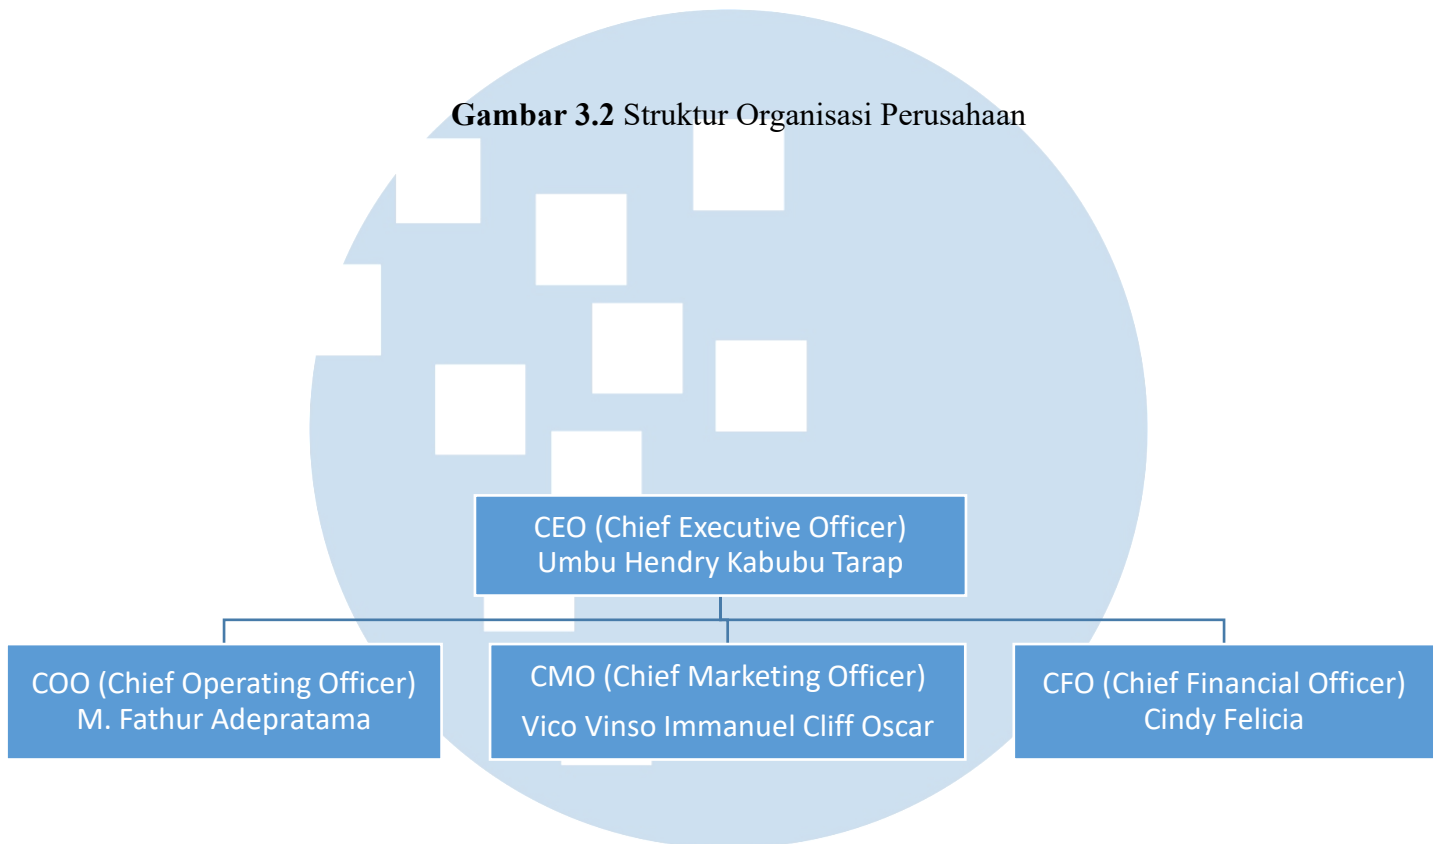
**Gambar 3.2** Struktur Organisasi Perusahaan

CEO (Chief Executive Officer)
Umbu Hendry Kabubu Tarap

COO (Chief Operating Officer)
M. Fathur Adepratama

CMO (Chief Marketing Officer)
Vico Vinso Immanuel Cliff Oscar

CFO (Chief Financial Officer)
Cindy Felicia